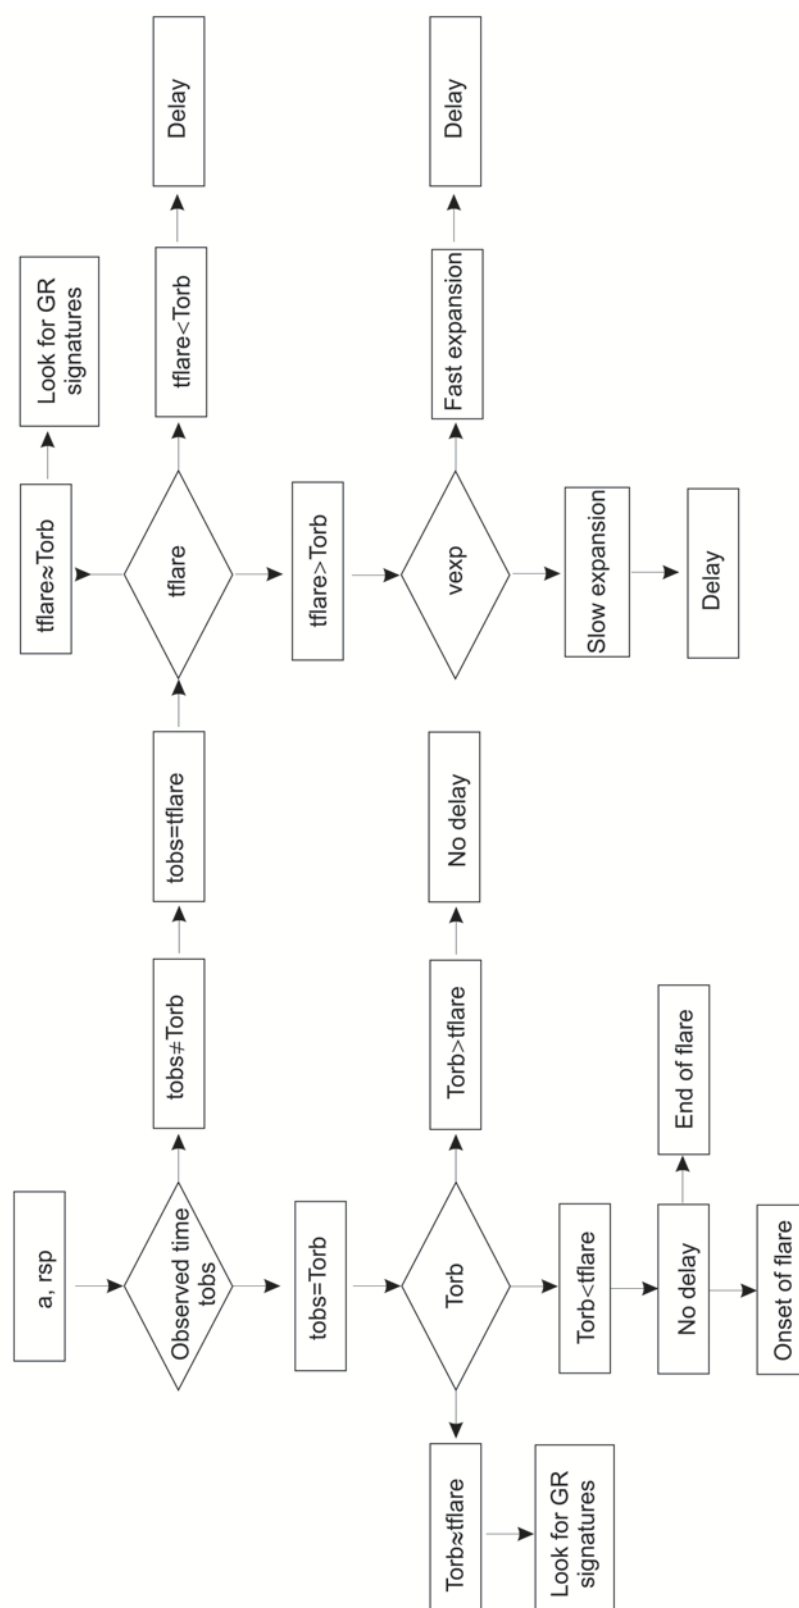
a, rsp

Observed time tobs

tobs≠Torb

tobs=tflare

tflare

tflare≈Torb

Look for GR signatures

tflare<Torb

Delay

tflare>Torb

vexp

Fast expansion

Delay

Slow expansion

Delay

tobs=Torb

Torb

Torb>tflare

No delay

Torb≈tflare

Look for GR signatures

Torb<tflare

No delay

End of flare

Onset of flare